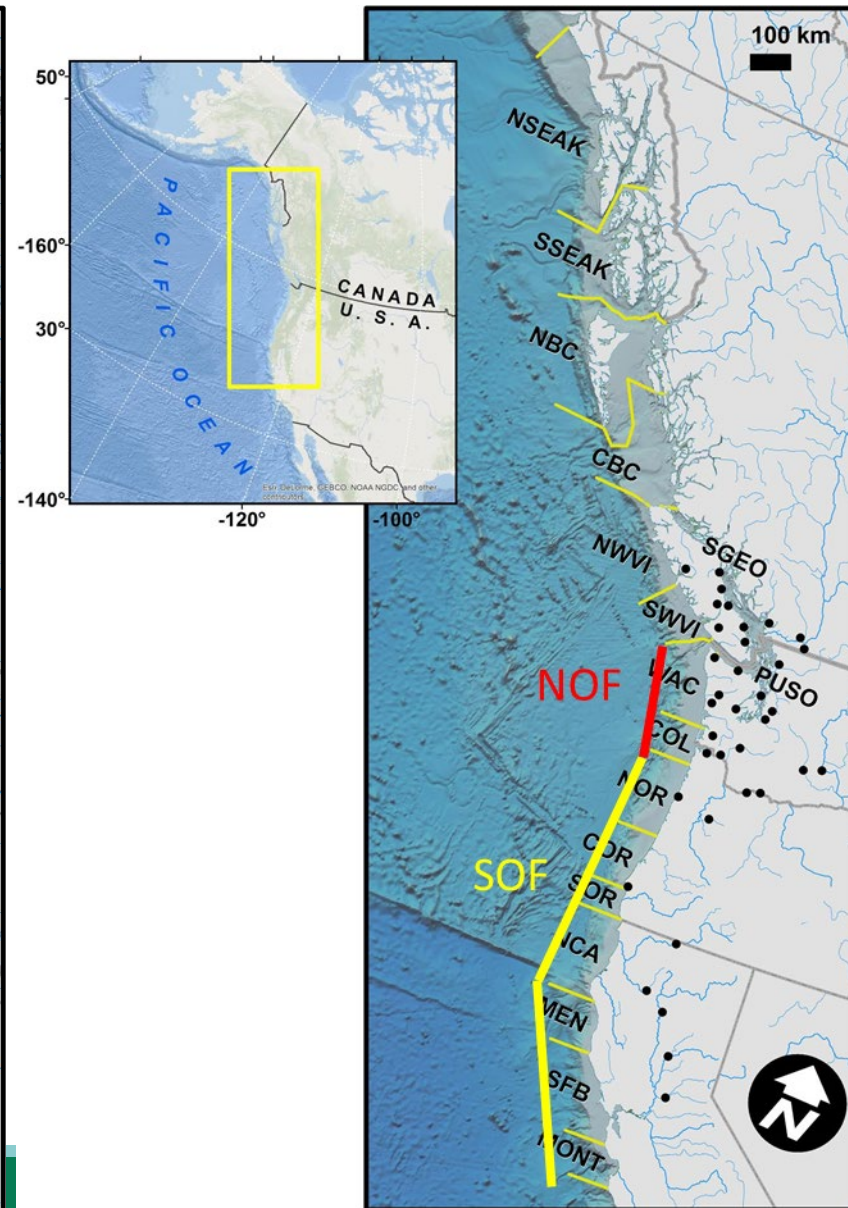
50°
-160°
30°
-140°
-120°
-100°
PACIFIC OCEAN
CANADA
U. S. A.
Esri, DeLorme, GEBCO, NOAA NGDC, and other contributors
100 km
NSEAK
SSEAK
NBC
CBC
NWVI
SGEO
SWVI
NOF
WAC
PUSO
COL
NOR
COR
SOF
SOR
NCA
MEN
SFB
MONT
N